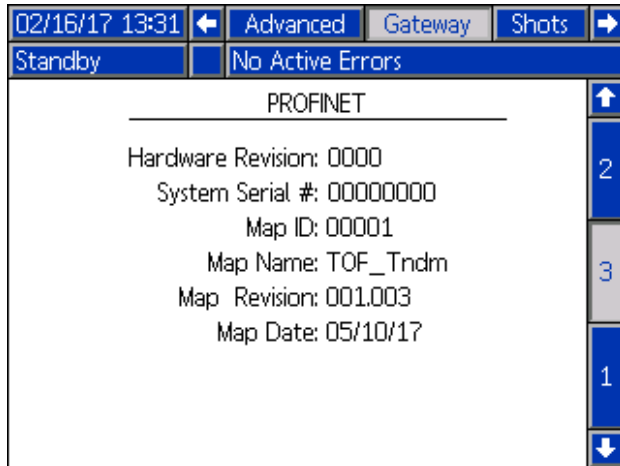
02/16/17 13:31 Advanced Gateway Shots
Standby No Active Errors

PROFINET

Hardware Revision: 0000
System Serial #: 00000000
Map ID: 00001
Map Name: TOF_Tndm
Map Revision: 001.003
Map Date: 05/10/17

2
3
1